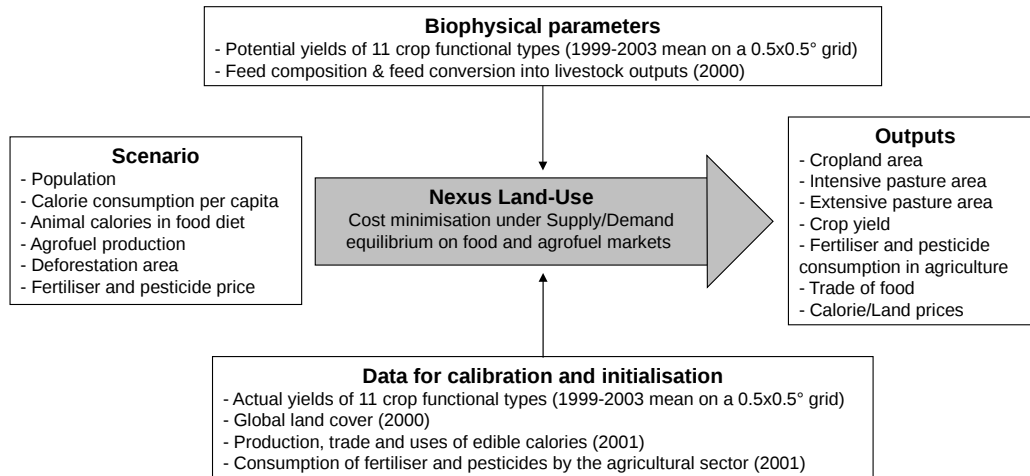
**Biophysical parameters**
- Potential yields of 11 crop functional types (1999-2003 mean on a 0.5x0.5° grid)
- Feed composition & feed conversion into livestock outputs (2000)

**Scenario**
- Population
- Calorie consumption per capita
- Animal calories in food diet
- Agrofuel production
- Deforestation area
- Fertiliser and pesticide price

**Nexus Land-Use**
Cost minimisation under Supply/Demand equilibrium on food and agrofuel markets

**Outputs**
- Cropland area
- Intensive pasture area
- Extensive pasture area
- Crop yield
- Fertiliser and pesticide consumption in agriculture
- Trade of food
- Calorie/Land prices

**Data for calibration and initialisation**
- Actual yields of 11 crop functional types (1999-2003 mean on a 0.5x0.5° grid)
- Global land cover (2000)
- Production, trade and uses of edible calories (2001)
- Consumption of fertiliser and pesticides by the agricultural sector (2001)